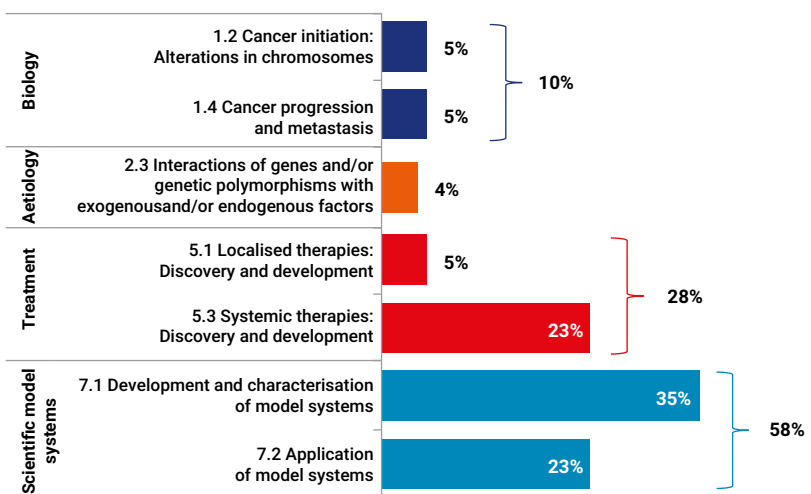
Biology

1.2 Cancer initiation: Alterations in chromosomes
5%

1.4 Cancer progression and metastasis
5%

10%

Aetiology

2.3 Interactions of genes and/or genetic polymorphisms with exogenousand/or endogenous factors
4%

Treatment

5.1 Localised therapies: Discovery and development
5%

5.3 Systemic therapies: Discovery and development
23%

28%

Scientific model systems

7.1 Development and characterisation of model systems
35%

7.2 Application of model systems
23%

58%